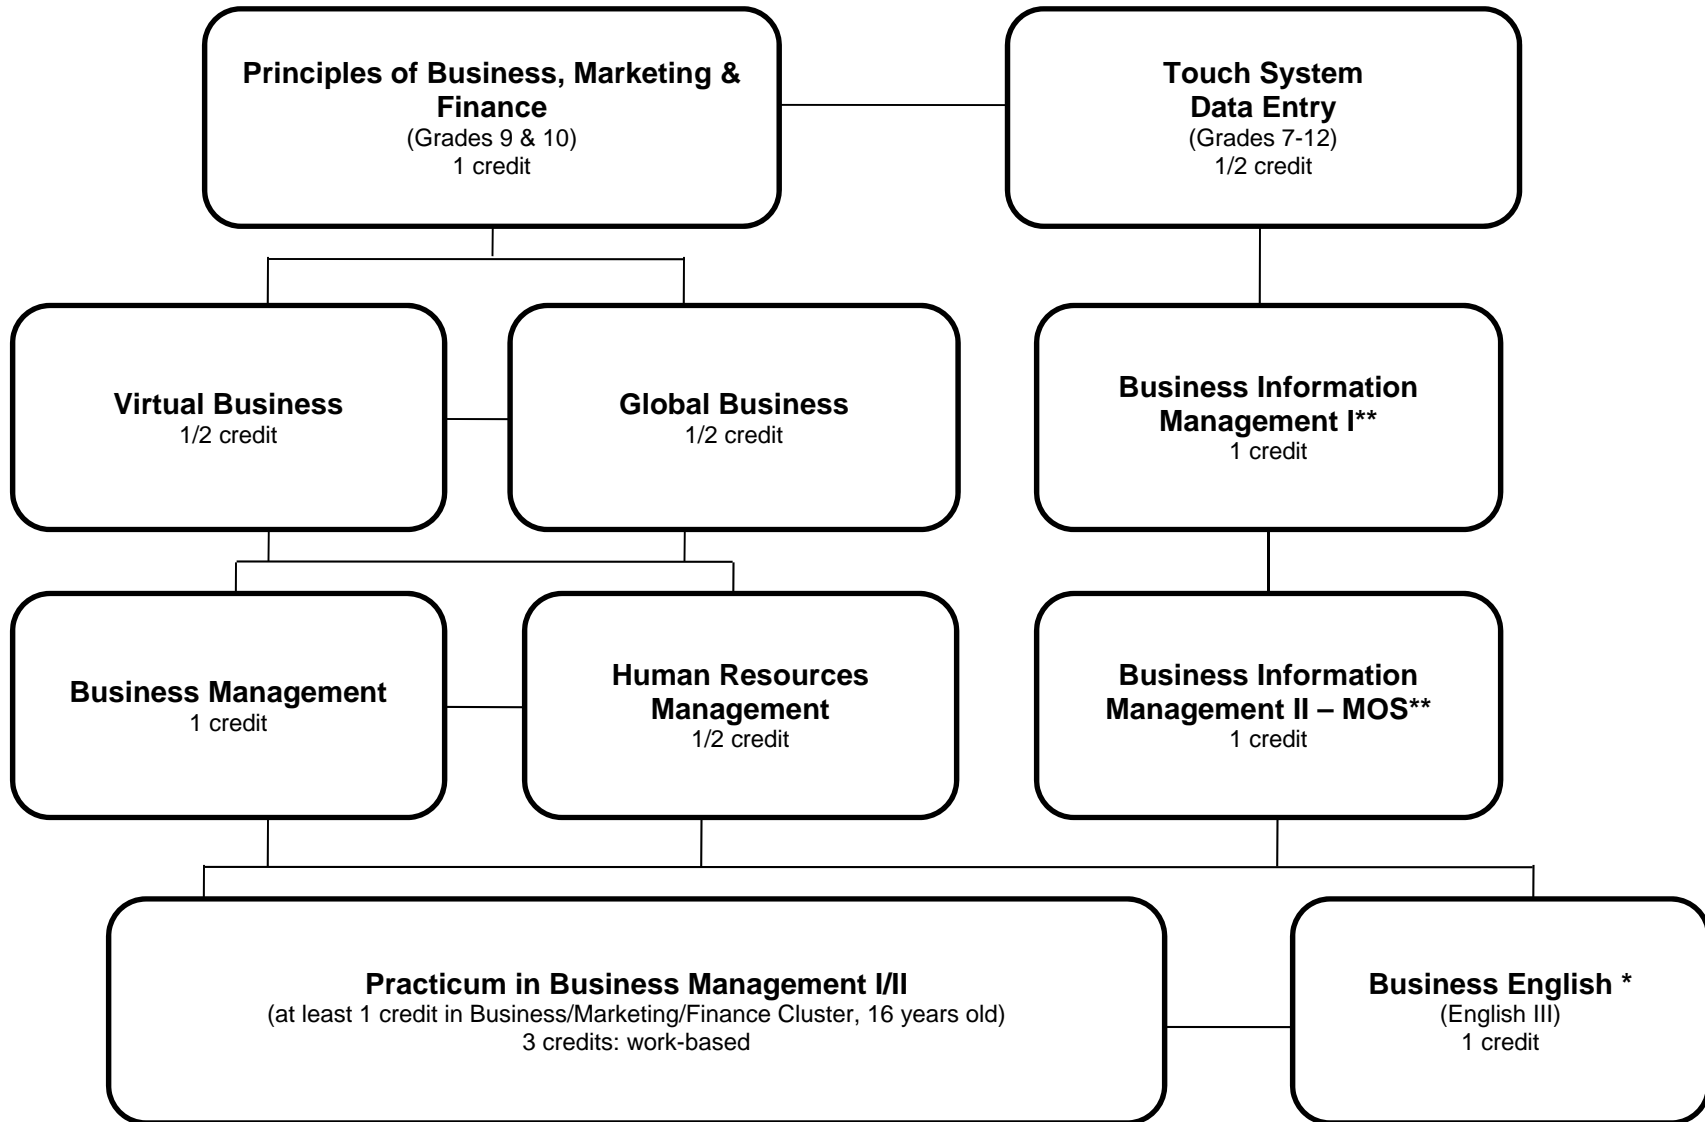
**Principles of Business, Marketing & Finance**
(Grades 9 & 10)
1 credit

**Touch System Data Entry**
(Grades 7-12)
1/2 credit

**Virtual Business**
1/2 credit

**Global Business**
1/2 credit

**Business Information Management I****
1 credit

**Business Management**
1 credit

**Human Resources Management**
1/2 credit

**Business Information Management II – MOS****
1 credit

**Practicum in Business Management I/II**
(at least 1 credit in Business/Marketing/Finance Cluster, 16 years old)
3 credits: work-based

**Business English ***
(English III)
1 credit